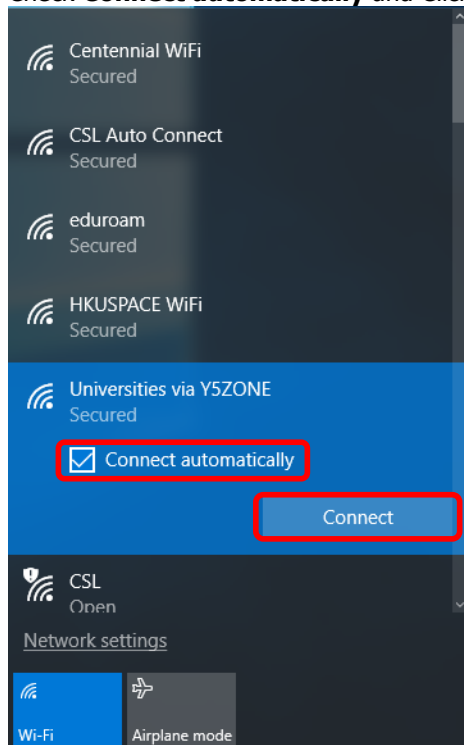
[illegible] Connect automatically and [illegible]

Centennial WiFi
Secured

CSL Auto Connect
Secured

eduroam
Secured

HKUSPACE WiFi
Secured

Universities via Y5ZONE
Secured

Connect automatically

Connect

CSL
Open

Network settings

Wi-Fi

Airplane mode